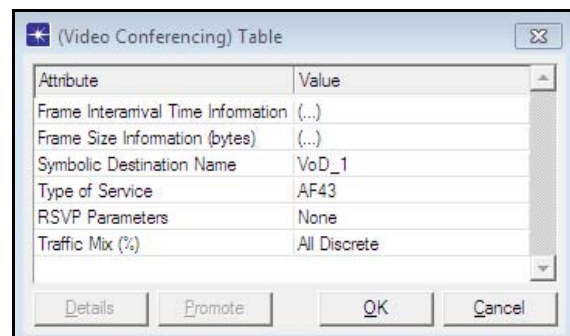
(Video Conferencing) Table

| Attribute | Value |
|---|---|
| Frame Interarrival Time Information | (...) |
| Frame Size Information (bytes) | (...) |
| Symbolic Destination Name | VoD_1 |
| Type of Service | AF43 |
| RSVP Parameters | None |
| Traffic Mix (%) | All Discrete |

Details Promote OK Cancel